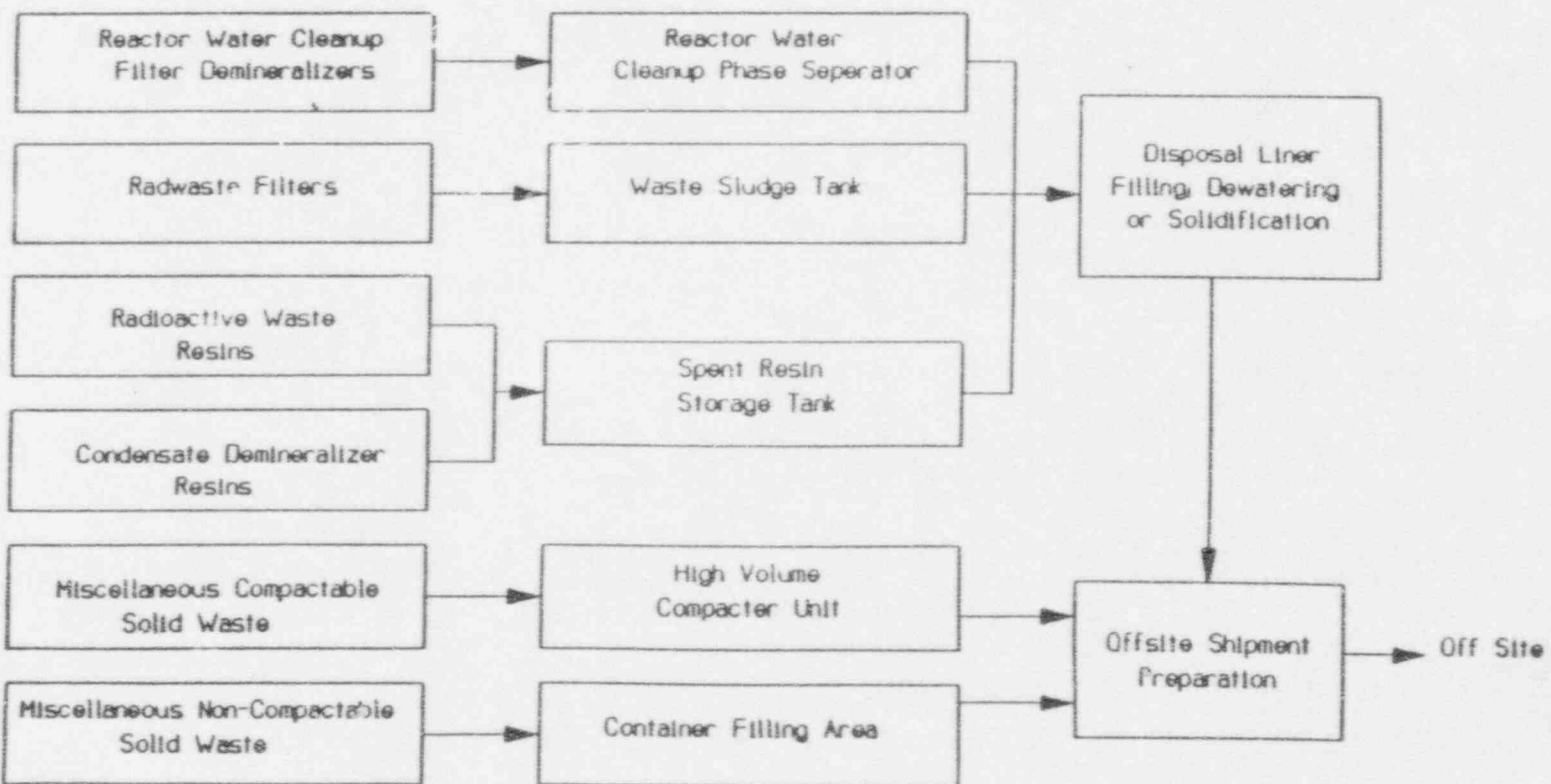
Reactor Water Cleanup Filter Demineralizers

Reactor Water Cleanup Phase Seperator

Radwaste Filters

Waste Sludge Tank

Disposal Liner Filling, Dewatering or Solidification

Radioactive Waste Resins

Spent Resin Storage Tank

Condensate Demineralizer Resins

Miscellaneous Compactable Solid Waste

High Volume Compacter Unit

Offsite Shipment Preparation

Off Site

Miscellaneous Non-Compactable Solid Waste

Container Filling Area